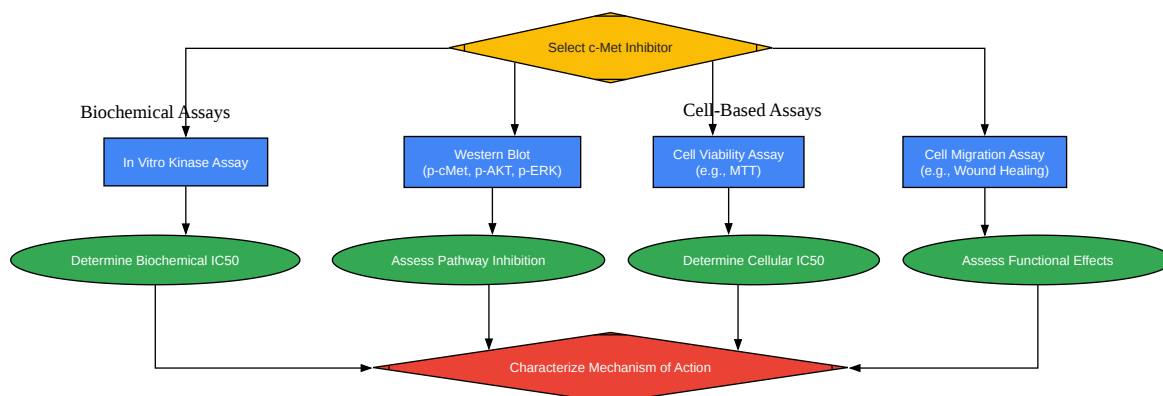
Select c-Met Inhibitor

Biochemical Assays

Cell-Based Assays

In Vitro Kinase Assay

Western Blot (p-cMet, p-AKT, p-ERK)

Cell Viability Assay (e.g., MTT)

Cell Migration Assay (e.g., Wound Healing)

Determine Biochemical IC50

Assess Pathway Inhibition

Determine Cellular IC50

Assess Functional Effects

Characterize Mechanism of Action